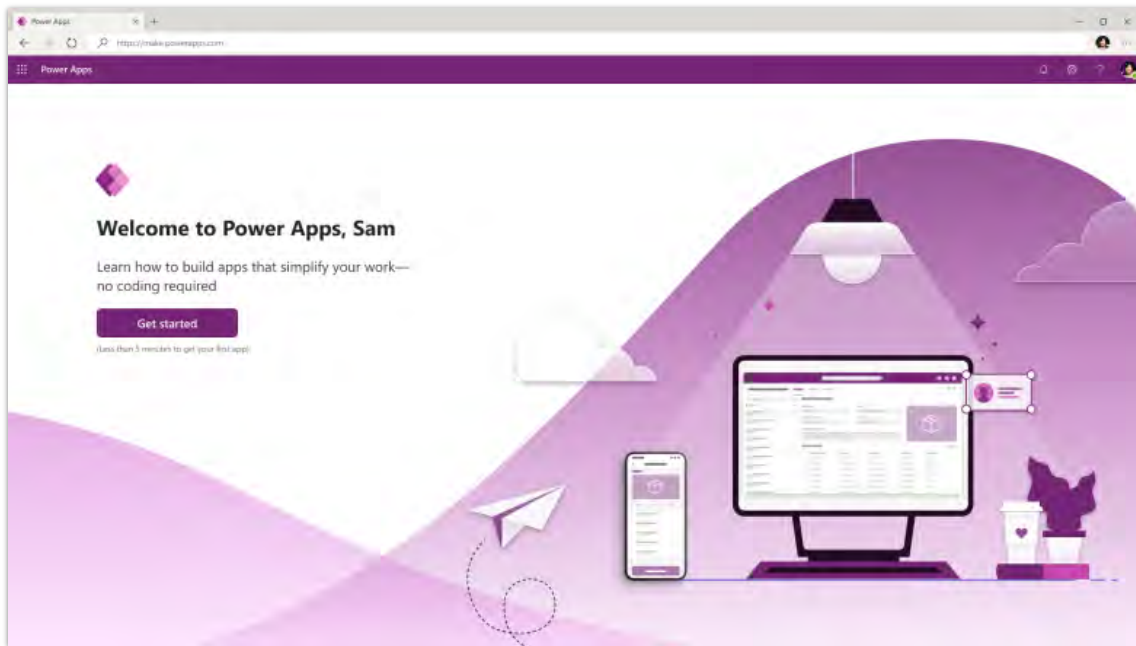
Power Apps

https://make.powerapps.com

Power Apps

Welcome to Power Apps, Sam

Learn how to build apps that simplify your work—no coding required

Get started

(Less than 5 minutes to get your first app)